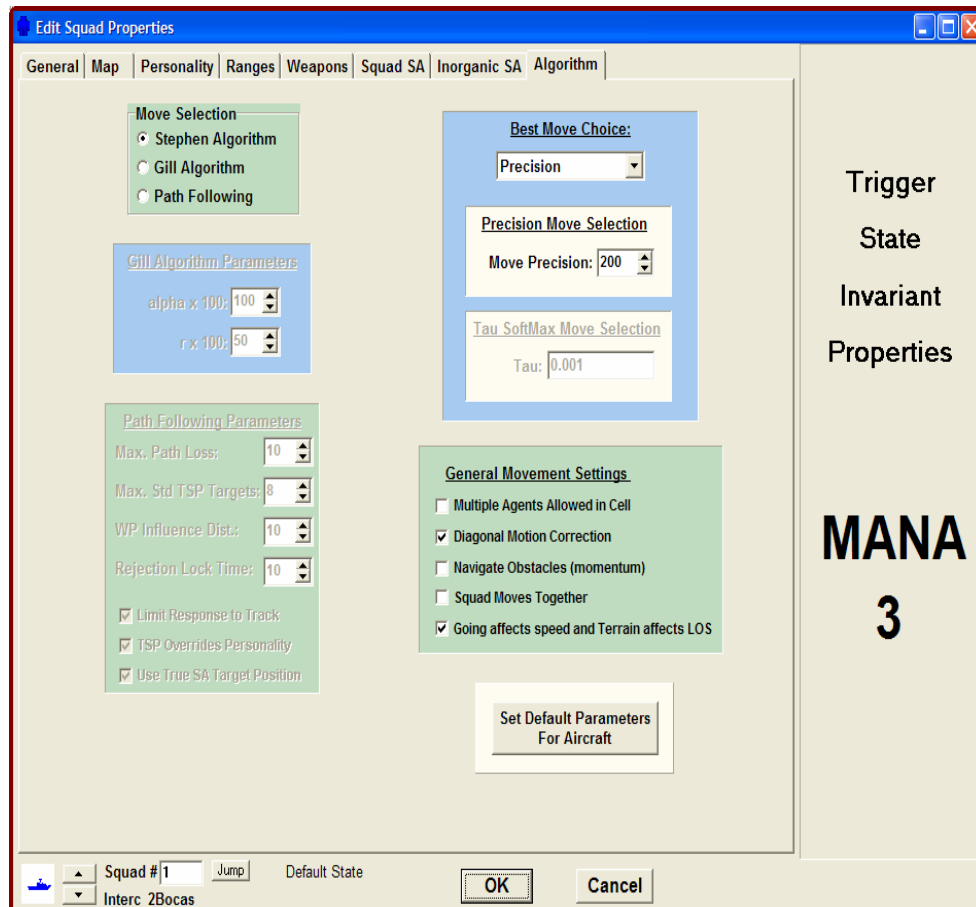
Edit Squad Properties

General | Map | Personality | Ranges | Weapons | Squad SA | Inorganic SA | Algorithm

Move Selection
Stephen Algorithm
Gill Algorithm
Path Following

Gill Algorithm Parameters
alpha x 100: 100
r x 100: 50

Path Following Parameters
Max. Path Loss: 10
Max. Std TSP Targets: 8
WP Influence Dist.: 10
Rejection Lock Time: 10
Limit Response to Track
TSP Overrides Personality
Use True SA Target Position

Best Move Choice:
Precision

Precision Move Selection
Move Precision: 200

Tau SoftMax Move Selection
Tau: 0.001

General Movement Settings
Multiple Agents Allowed in Cell
Diagonal Motion Correction
Navigate Obstacles (momentum)
Squad Moves Together
Going affects speed and Terrain affects LOS

Set Default Parameters For Aircraft

Trigger
State
Invariant
Properties

MANA
3

Squad # 1 Jump Default State
Interc 2Bocas

OK
Cancel